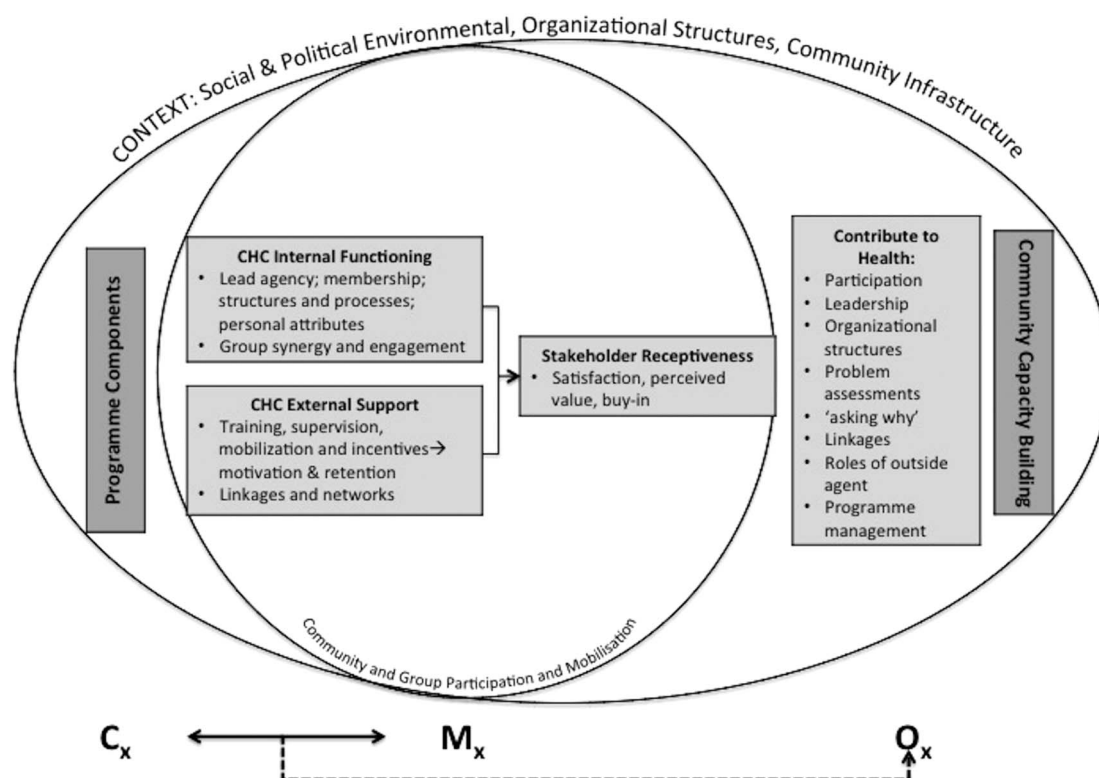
CONTEXT: Social & Political Environmental, Organizational Structures, Community Infrastructure

Programme Components

CHC Internal Functioning
• Lead agency; membership; structures and processes; personal attributes
• Group synergy and engagement

CHC External Support
• Training, supervision, mobilization and incentives→ motivation & retention
• Linkages and networks

Stakeholder Receptiveness
• Satisfaction, perceived value, buy-in

Contribute to Health:
• Participation
• Leadership
• Organizational structures
• Problem assessments
• 'asking why'
• Linkages
• Roles of outside agent
• Programme management

Community Capacity Building

Community and Group Participation and Mobilisation

$C_x$ $M_x$ $O_x$